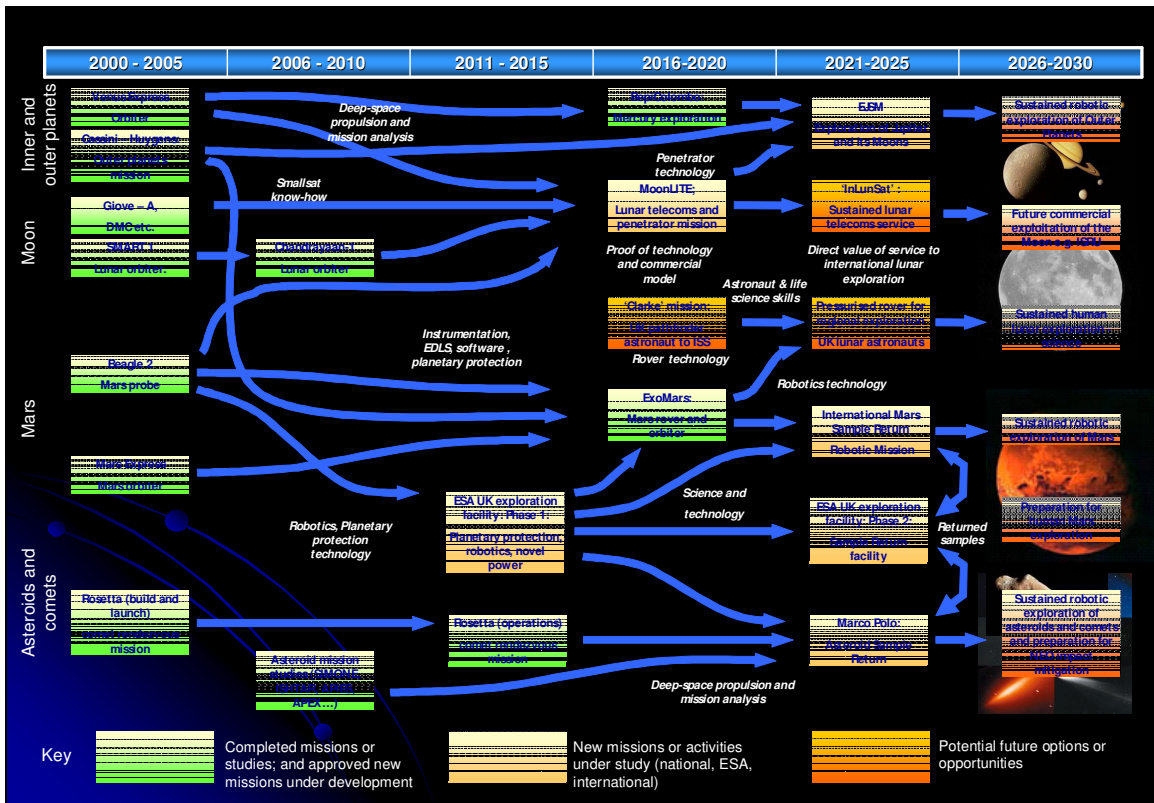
| 2000 - 2005 | 2006 - 2010 | 2011 - 2015 | 2016-2020 | 2021-2025 | 2026-2030 |
|---|---|---|---|---|---|

Inner and outer planets

Venus Express Orbiter

Cassini – Huygens: Outer planets mission

Deep-space propulsion and mission analysis

BepiColombo: Mercury exploration

Penetrator technology

EJSM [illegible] and its moons

Sustained robotic exploration of Outer planets

Moon

Smallsat know-how

Giove – A, DMC etc.

SMART-1 Lunar orbiter

Chandrayaan-1 Lunar orbiter

MoonLITE: Lunar telecoms and penetrator mission

Proof of technology and commercial model

'InLunSat' : Sustained lunar telecoms service

Direct value of service to international lunar exploration

Future commercial exploitation of the Moon e.g. ISRU

Astronaut & life science skills

'Clarke' mission: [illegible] astronaut to ISS

Pressurised rover for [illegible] UK lunar astronauts

Sustained human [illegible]

Mars

Instrumentation, EDLS, software , planetary protection

Beagle 2 Mars probe

Rover technology

Robotics technology

ExoMars: Mars rover and orbiter

International Mars Sample Return Robotic Mission

Sustained robotic exploration of Mars

Mars Express Mars orbiter

Science and technology

Robotics, Planetary protection technology

ESA UK exploration facility: Phase 1: Planetary protection, robotics, novel power

ESA UK exploration facility: Phase 2: Sample Return facility

Returned samples

Preparation for human Mars exploration

Asteroids and comets

Rosetta (build and launch) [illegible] mission

Asteroid mission studies ([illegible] APEX…)

Rosetta (operations) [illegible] mission

Marco Polo: Asteroid Sample Return

Deep-space propulsion and mission analysis

Sustained robotic exploration of asteroids and comets and preparation for NEO impact mitigation

Key

Completed missions or studies; and approved new missions under development

New missions or activities under study (national, ESA, international)

Potential future options or opportunities